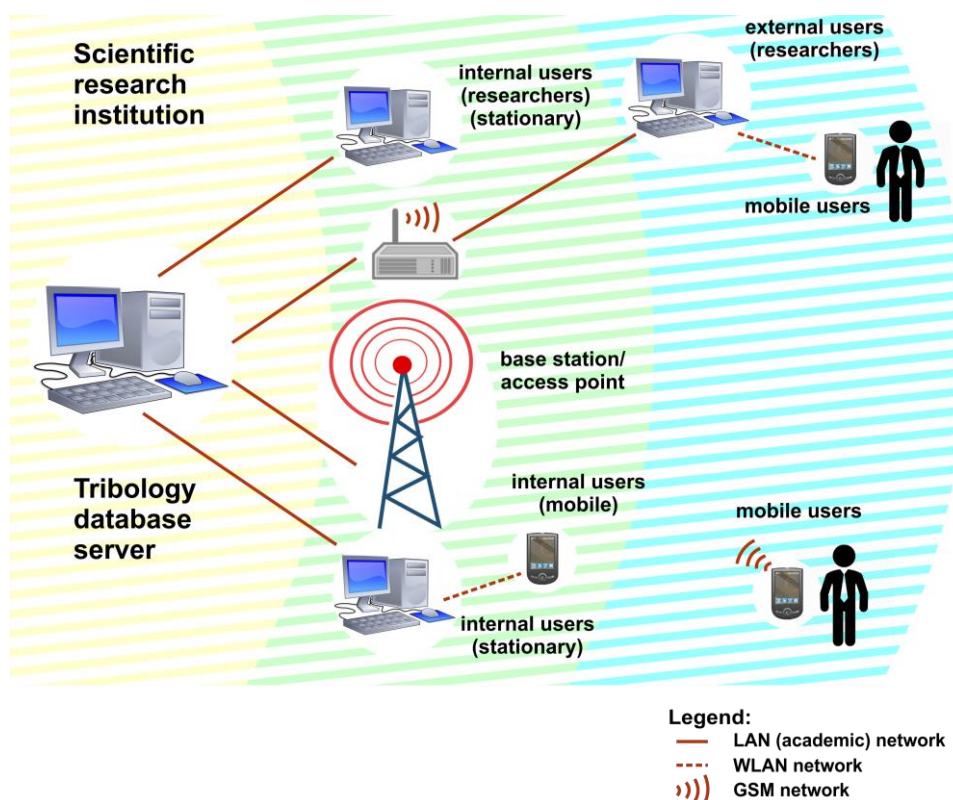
Scientific research institution

internal users (researchers) (stationary)

external users (researchers)

mobile users

base station/ access point

Tribology database server

internal users (mobile)

mobile users

internal users (stationary)

Legend:
LAN (academic) network
WLAN network
GSM network